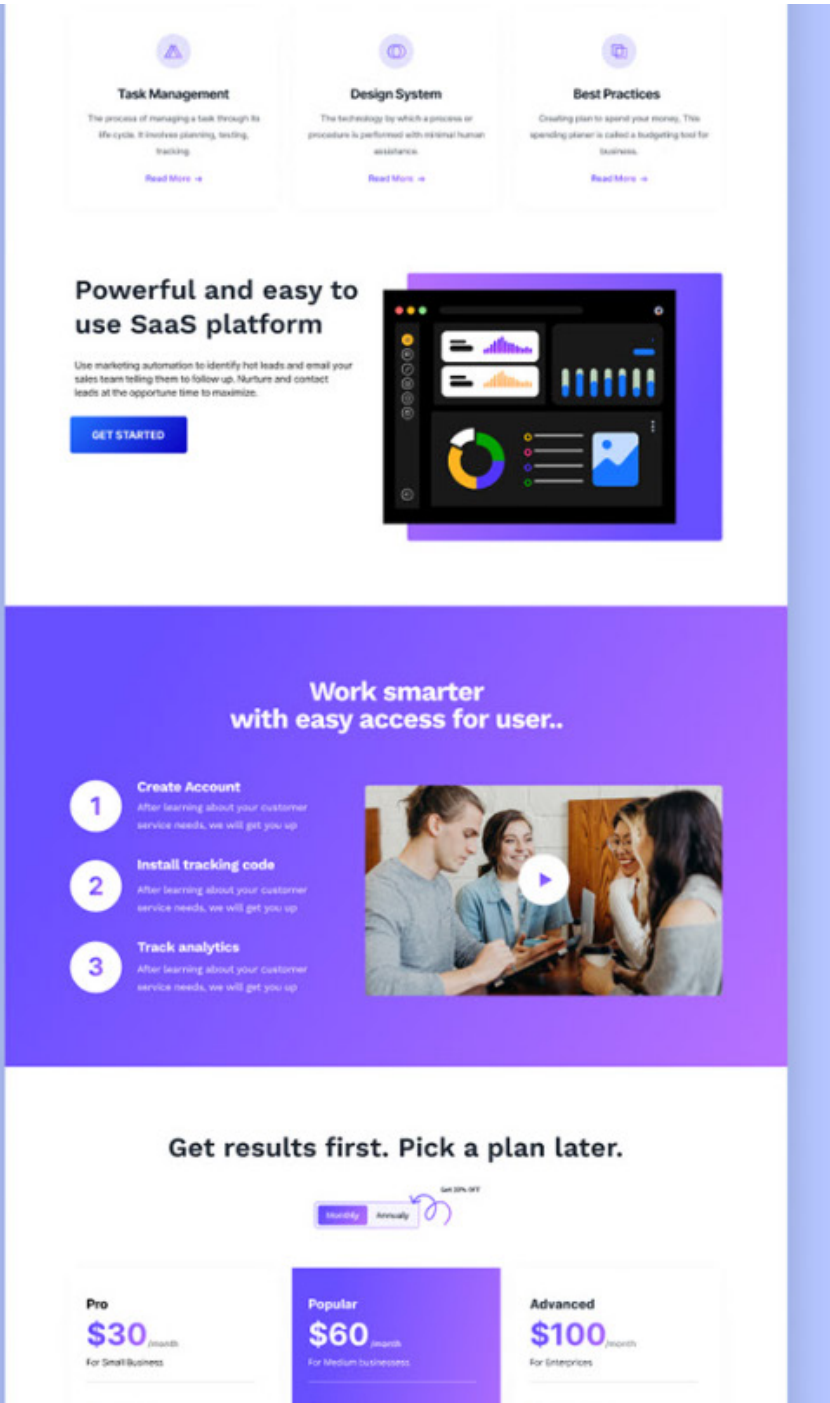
Task Management

The process of managing a task through its life cycle. It involves planning, testing, tracking.

Read More →

Design System

The technology by which a process or procedure is performed with minimal human assistance.

Read More →

Best Practices

Creating plan to spend your money. This spending planer is called a budgeting tool for business.

Read More →

Powerful and easy to use SaaS platform

Use marketing automation to identify hot leads and email your sales team telling them to follow up. Nurture and contact leads at the opportune time to maximize.

GET STARTED

Work smarter with easy access for user..

1

Create Account

After learning about your customer service needs, we will get you up

2

Install tracking code

After learning about your customer service needs, we will get you up

3

Track analytics

After learning about your customer service needs, we will get you up

Get results first. Pick a plan later.

Get 20% OFF

Monthly Annually

Pro

$30 /month

For Small Business

Popular

$60 /month

For Medium businesses

Advanced

$100 /month

For Enterprices